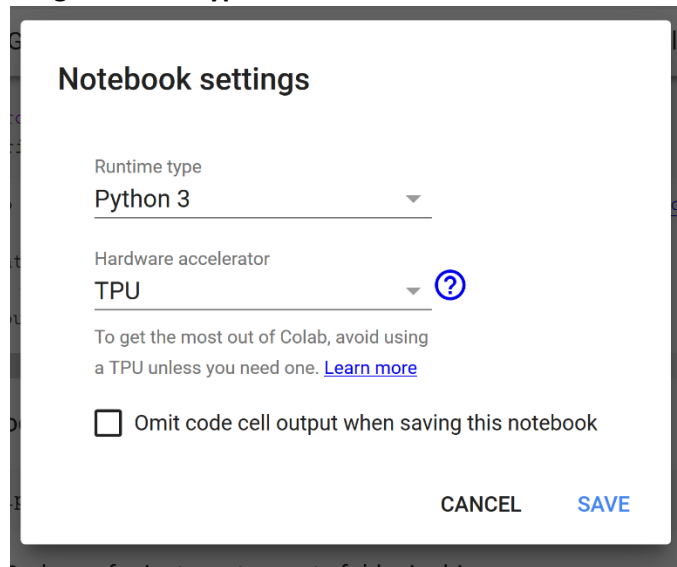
Notebook settings

Runtime type
Python 3

Hardware accelerator
TPU

To get the most out of Colab, avoid using a TPU unless you need one. Learn more

Omit code cell output when saving this notebook

CANCEL SAVE